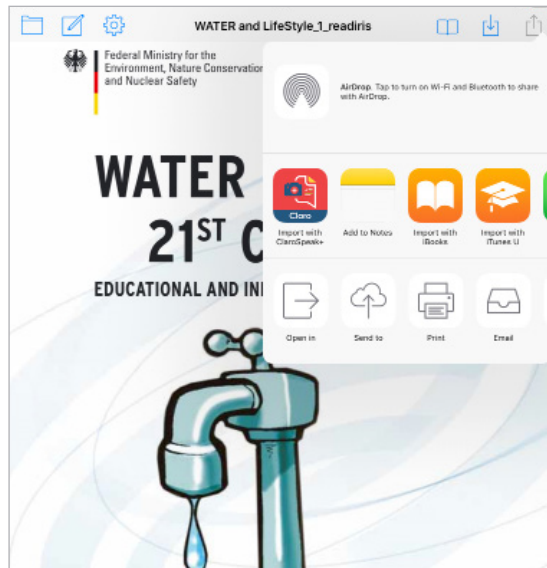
WATER and LifeStyle_1_readiris

Federal Ministry for the Environment, Nature Conservation and Nuclear Safety

WATER
21ST C

EDUCATIONAL AND INI

AirDrop. Tap to turn on Wi-Fi and Bluetooth to share with AirDrop.

Claro

Import with ClaroSpeak+

Add to Notes

Import with iBooks

Import with iTunes U

Open in

Send to

Print

Email